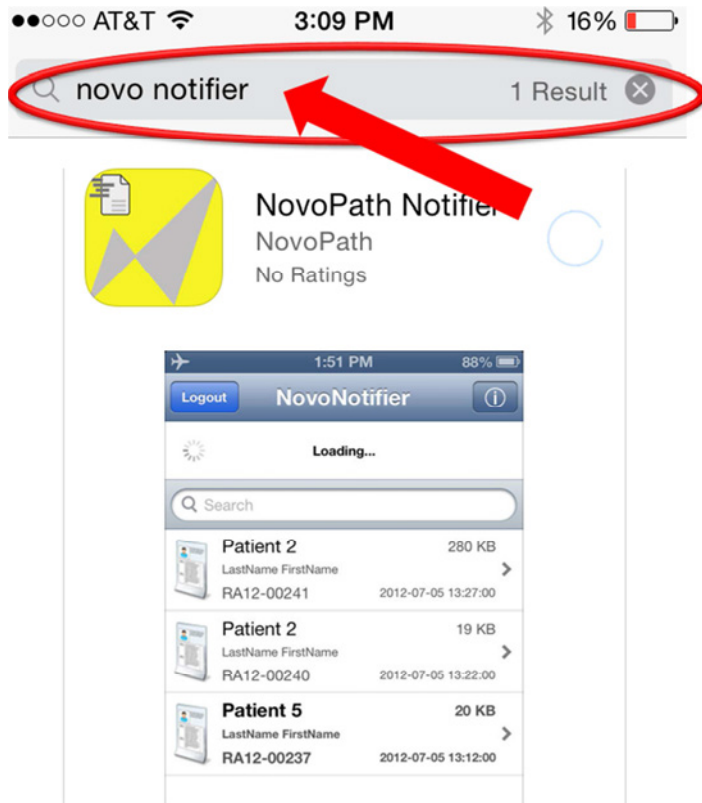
●●○○○ AT&T 3:09 PM 16%

novo notifier 1 Result

NovoPath Notifier
NovoPath
No Ratings

1:51 PM 88%

Logout NovoNotifier

Loading...

Search

Patient 2 280 KB
LastName FirstName
RA12-00241 2012-07-05 13:27:00

Patient 2 19 KB
LastName FirstName
RA12-00240 2012-07-05 13:22:00

Patient 5 20 KB
LastName FirstName
RA12-00237 2012-07-05 13:12:00